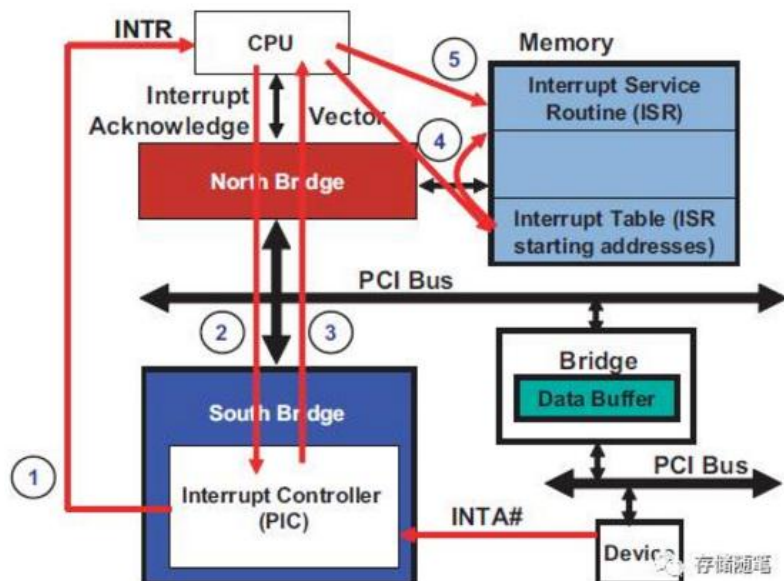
INTR

CPU

Memory

5

Interrupt Acknowledge

Vector

Interrupt Service Routine (ISR)

4

North Bridge

Interrupt Table (ISR starting addresses)

PCI Bus

2

3

Bridge

Data Buffer

South Bridge

PCI Bus

1

Interrupt Controller (PIC)

INTA#

Device

存储随笔